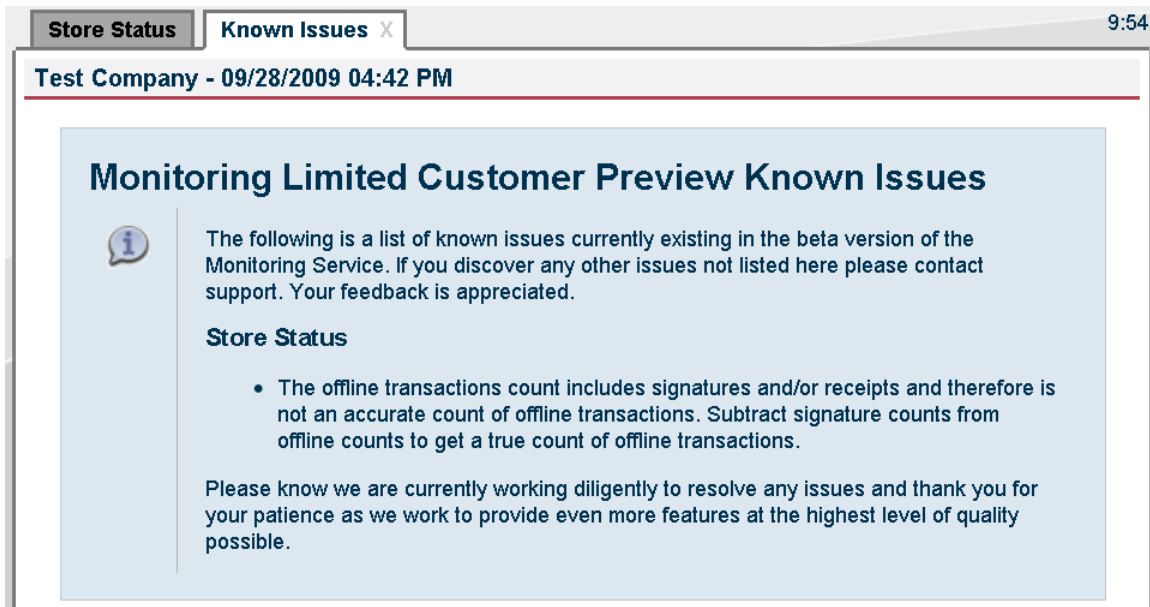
Store Status

Known Issues X

9:54

Test Company - 09/28/2009 04:42 PM

Monitoring Limited Customer Preview Known Issues

The following is a list of known issues currently existing in the beta version of the Monitoring Service. If you discover any other issues not listed here please contact support. Your feedback is appreciated.

Store Status

- The offline transactions count includes signatures and/or receipts and therefore is not an accurate count of offline transactions. Subtract signature counts from offline counts to get a true count of offline transactions.

Please know we are currently working diligently to resolve any issues and thank you for your patience as we work to provide even more features at the highest level of quality possible.